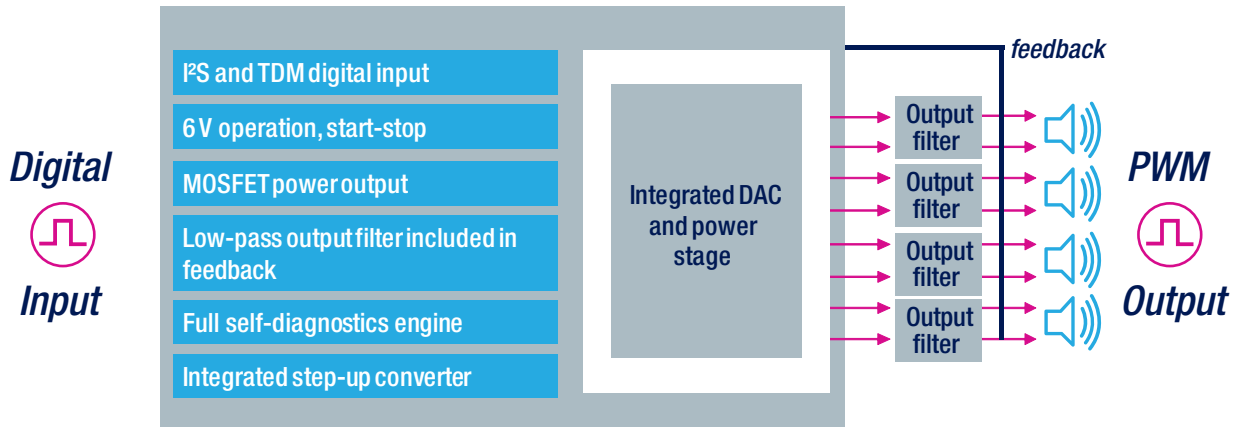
Digital

Input

I²S and TDM digital input

6 V operation, start-stop

MOSFET power output

Low-pass output filter included in feedback

Full self-diagnostics engine

Integrated step-up converter

Integrated DAC and power stage

feedback

Output filter

Output filter

Output filter

Output filter

PWM

Output